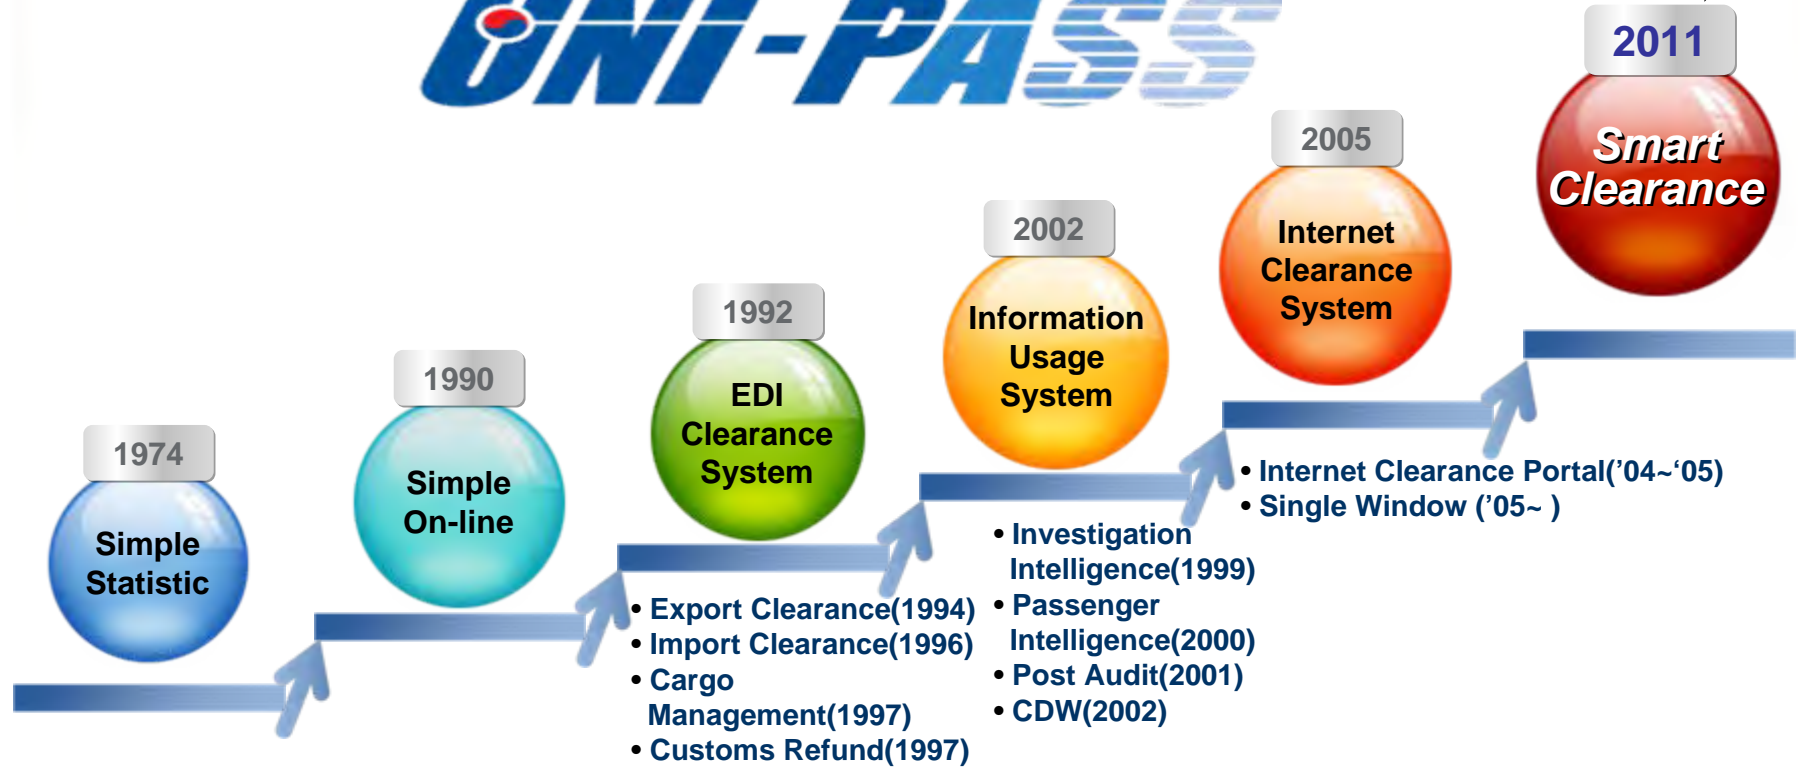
UNI-PASS

1974
Simple Statistic

1990
Simple On-line

1992
EDI Clearance System

• Export Clearance(1994)
• Import Clearance(1996)
• Cargo Management(1997)
• Customs Refund(1997)

2002
Information Usage System

• Investigation Intelligence(1999)
• Passenger Intelligence(2000)
• Post Audit(2001)
• CDW(2002)

2005
Internet Clearance System

• Internet Clearance Portal('04~'05)
• Single Window ('05~ )

2011
Smart Clearance